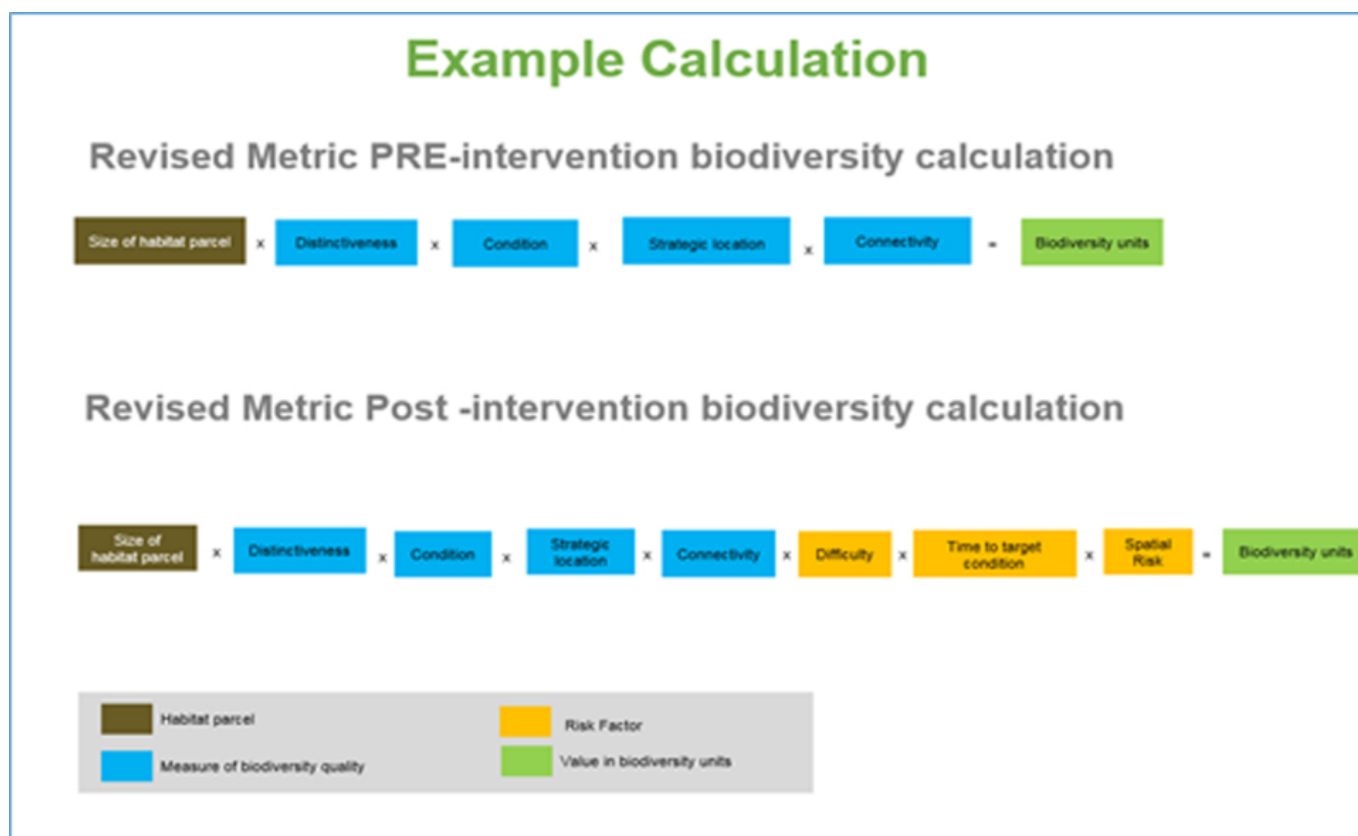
Example Calculation

Revised Metric PRE-intervention biodiversity calculation

Size of habitat parcel x Distinctiveness x Condition x Strategic location x Connectivity = Biodiversity units

Revised Metric Post -intervention biodiversity calculation

Size of habitat parcel x Distinctiveness x Condition x Strategic location x Connectivity x Difficulty x Time to target condition x Spatial Risk = Biodiversity units

Habitat parcel

Measure of biodiversity quality

Risk Factor

Value in biodiversity units